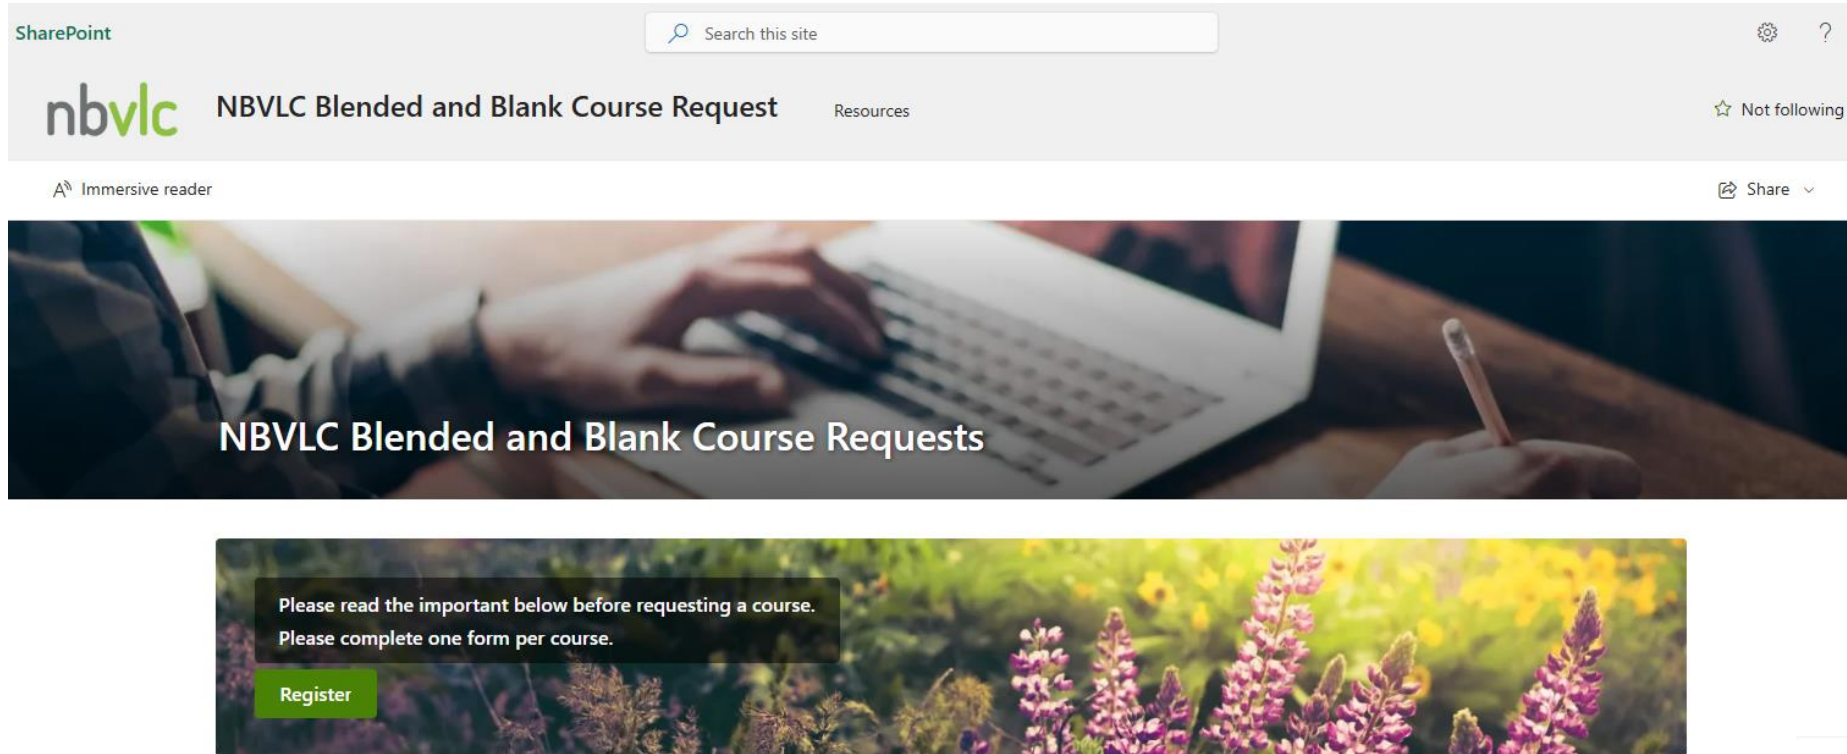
SharePoint

Search this site

?

nbvlc

NBVLC Blended and Blank Course Request

Resources

Not following

Immersive reader

Share

NBVLC Blended and Blank Course Requests

Please read the important below before requesting a course.
Please complete one form per course.

Register